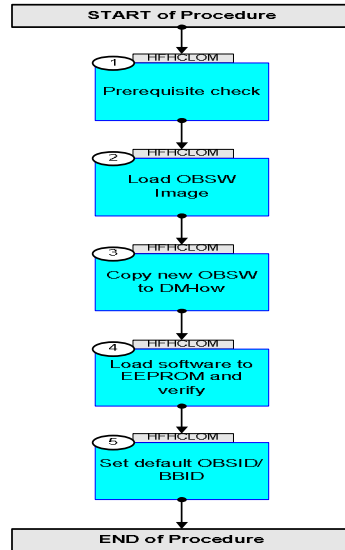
START of Procedure

1 HFHCLOM
Prerequisite check

2 HFHCLOM
Load OBSW Image

3 HFHCLOM
Copy new OBSW to DMHow

4 HFHCLOM
Load software to EEPROM and verify

5 HFHCLOM
Set default OBSID/ BBID

END of Procedure